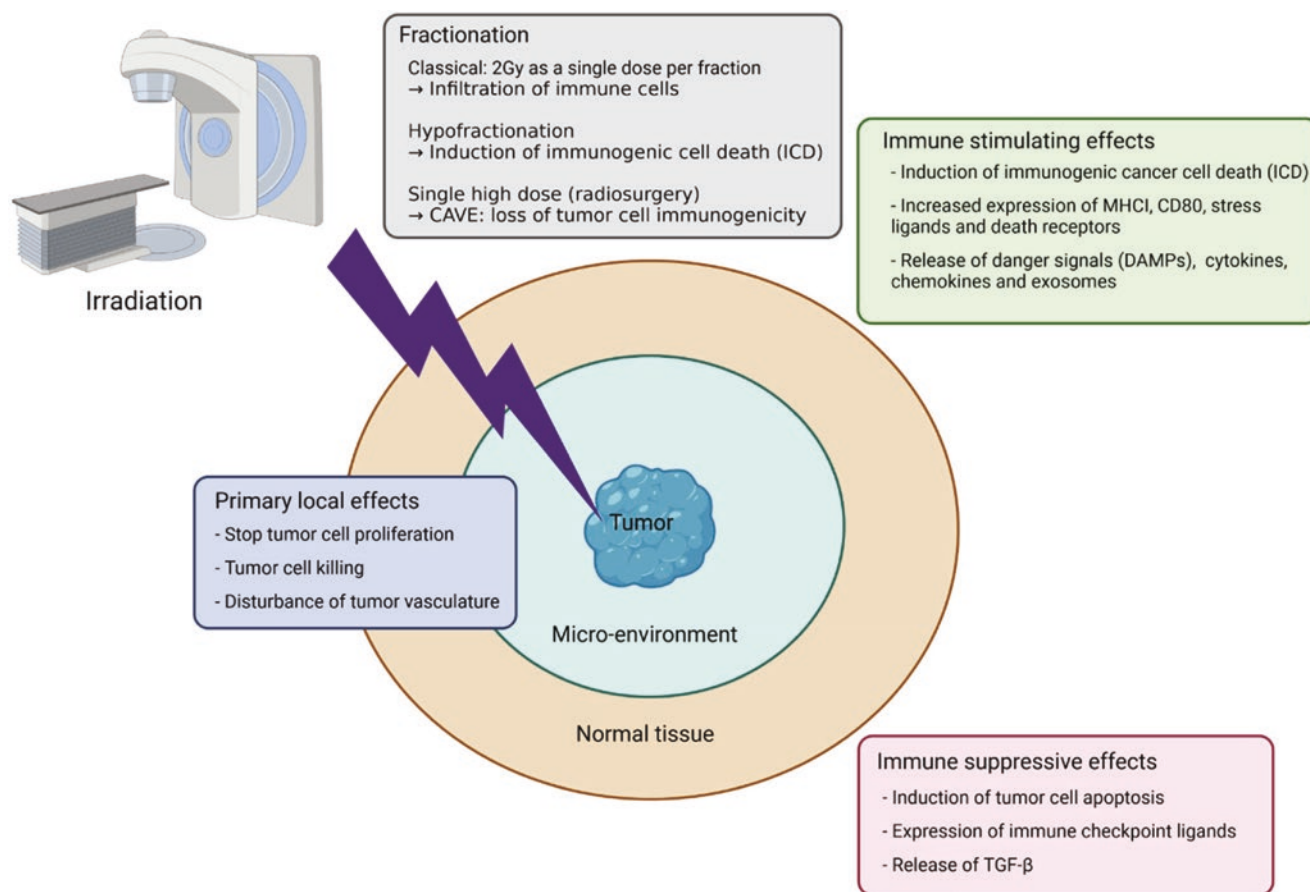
Fractionation

Classical: 2Gy as a single dose per fraction
→ Infiltration of immune cells

Hypofractionation
→ Induction of immunogenic cell death (ICD)

Single high dose (radiosurgery)
→ CAVE: loss of tumor cell immunogenicity

Immune stimulating effects
- Induction of immunogenic cancer cell death (ICD)
- Increased expression of MHCI, CD80, stress ligands and death receptors
- Release of danger signals (DAMPs), cytokines, chemokines and exosomes

Irradiation

Primary local effects
- Stop tumor cell proliferation
- Tumor cell killing
- Disturbance of tumor vasculature

Tumor

Micro-environment

Normal tissue

Immune suppressive effects
- Induction of tumor cell apoptosis
- Expression of immune checkpoint ligands
- Release of TGF-β